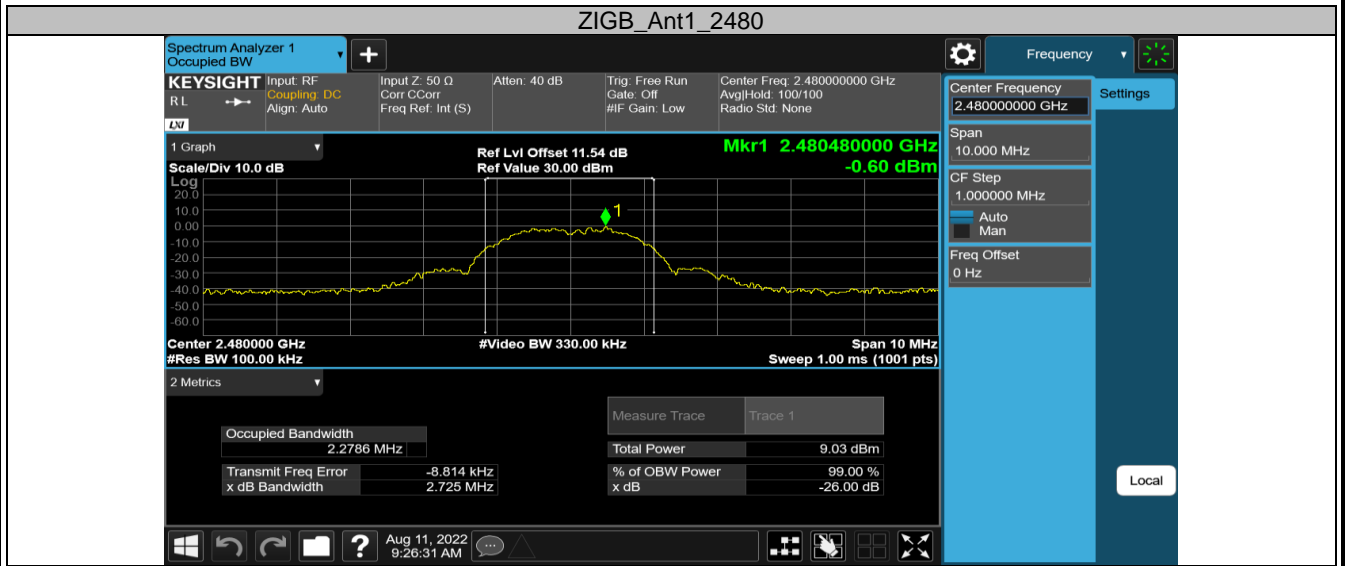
ZIGB_Ant1_2480

Spectrum Analyzer 1
Occupied BW

Frequency

KEYSIGHT Input: RF
RL Coupling: DC
Align: Auto
LXI

Input Z: 50 Ω
Corr CCorr
Freq Ref: Int (S)

Atten: 40 dB

Trig: Free Run
Gate: Off
#IF Gain: Low

Center Freq: 2.480000000 GHz
Avg|Hold: 100/100
Radio Std: None

1 Graph
Scale/Div 10.0 dB
Log

Ref Lvl Offset 11.54 dB
Ref Value 30.00 dBm

Mkr1 2.480480000 GHz
-0.60 dBm

20.0
10.0
0.00
-10.0
-20.0
-30.0
-40.0
-50.0
-60.0

1

Center 2.480000 GHz
#Res BW 100.00 kHz

#Video BW 330.00 kHz

Span 10 MHz
Sweep 1.00 ms (1001 pts)

2 Metrics

| Measure Trace | Trace 1 |
|---|---|

Occupied Bandwidth
2.2786 MHz

| Total Power | 9.03 dBm |
|---|---|

| Transmit Freq Error | -8.814 kHz |
|---|---|
| x dB Bandwidth | 2.725 MHz |

| % of OBW Power | 99.00 % |
|---|---|
| x dB | -26.00 dB |

Aug 11, 2022
9:26:31 AM

Center Frequency
2.480000000 GHz

Settings

Span
10.000 MHz

CF Step
1.000000 MHz
Auto
Man

Freq Offset
0 Hz

Local